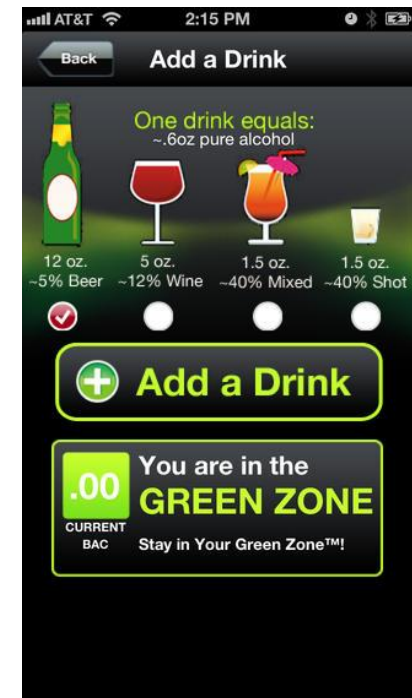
AT&T 2:15 PM

Back

Add a Drink

One drink equals:
~.6oz pure alcohol

12 oz.
~5% Beer

5 oz.
~12% Wine

1.5 oz.
~40% Mixed

1.5 oz.
~40% Shot

Add a Drink

.00
CURRENT
BAC

You are in the
GREEN ZONE
Stay in Your Green Zone™!